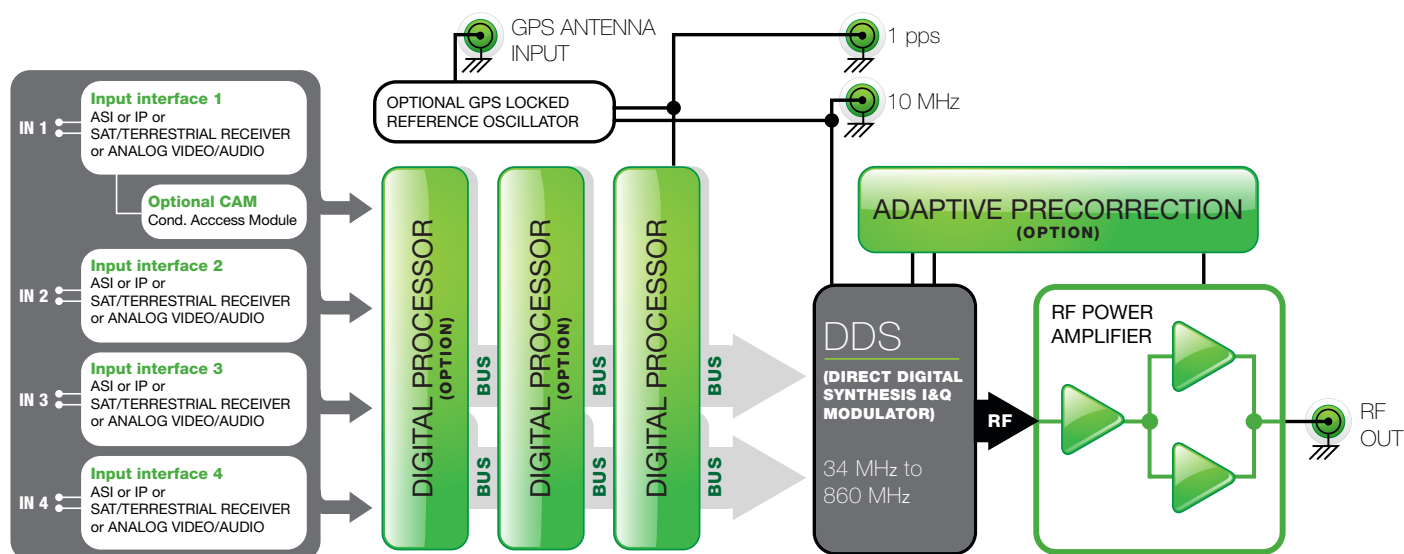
GPS ANTENNA INPUT

1 pps

10 MHz

OPTIONAL GPS LOCKED REFERENCE OSCILLATOR

IN 1

Input interface 1
ASI or IP or
SAT/TERRESTRIAL RECEIVER
or ANALOG VIDEO/AUDIO

Optional CAM
Cond. Acccess Module

IN 2

Input interface 2
ASI or IP or
SAT/TERRESTRIAL RECEIVER
or ANALOG VIDEO/AUDIO

IN 3

Input interface 3
ASI or IP or
SAT/TERRESTRIAL RECEIVER
or ANALOG VIDEO/AUDIO

IN 4

Input interface 4
ASI or IP or
SAT/TERRESTRIAL RECEIVER
or ANALOG VIDEO/AUDIO

DIGITAL PROCESSOR
(OPTION)

BUS

BUS

DIGITAL PROCESSOR
(OPTION)

BUS

BUS

DIGITAL PROCESSOR

BUS

BUS

ADAPTIVE PRECORRECTION
(OPTION)

DDS
(DIRECT DIGITAL SYNTHESIS I&Q MODULATOR)

34 MHz to 860 MHz

RF

RF POWER AMPLIFIER

RF OUT